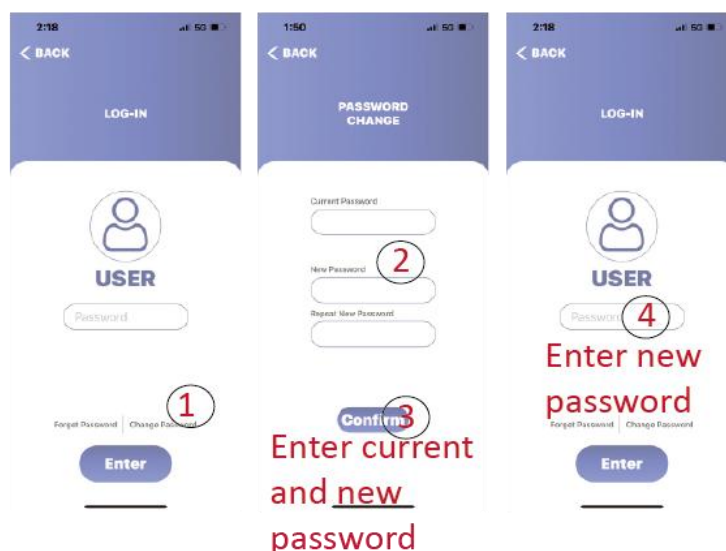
2:18
BACK
LOG-IN
USER
Password
1
Forget Password
Change Password
Enter

1:50
BACK
PASSWORD CHANGE
Current Password
2
New Password
Repeat New Password
Confirm
3
Enter current and new password

2:18
BACK
LOG-IN
USER
Password
4
Enter new password
Forget Password
Change Password
Enter